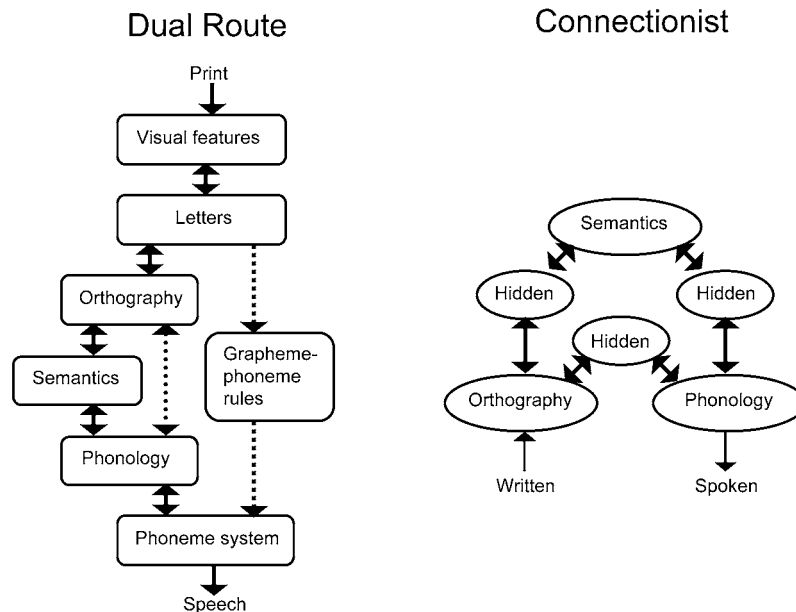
Dual Route

Print

Visual features

Letters

Orthography

Semantics

Phonology

Grapheme-phoneme rules

Phoneme system

Speech

Connectionist

Semantics

Hidden

Hidden

Hidden

Orthography

Phonology

Written

Spoken